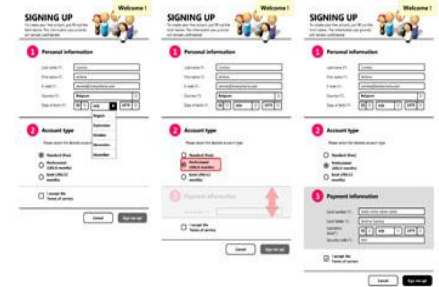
SIGNING UP
Welcome!
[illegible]

1 Personal information
Last name (*): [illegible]
First name (*): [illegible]
E-mail (*): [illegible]
Country (*): Belgium
Date of birth (*): 02 July 1975
August
September
October
November
December

2 Account type
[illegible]
Standard (free)
Professional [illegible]
Gold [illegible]

I accept the Terms of service

Cancel
Sign me up!

SIGNING UP
Welcome!
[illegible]

1 Personal information
Last name (*): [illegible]
First name (*): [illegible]
E-mail (*): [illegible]
Country (*): Belgium
Date of birth (*): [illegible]

2 Account type
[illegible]
Standard (free)
Professional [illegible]
Gold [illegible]

3 Payment information

I accept the Terms of service

Cancel
Sign me up!

SIGNING UP
Welcome!
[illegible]

1 Personal information
Last name (*): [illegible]
First name (*): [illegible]
E-mail (*): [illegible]
Country (*): Belgium
Date of birth (*): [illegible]

2 Account type
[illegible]
Standard (free)
Professional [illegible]
Gold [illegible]

3 Payment information
Card number (*): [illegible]
Card holder (*): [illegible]
Expiration date (*): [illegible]
Security code (*): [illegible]

I accept the Terms of service

Cancel
Sign me up!